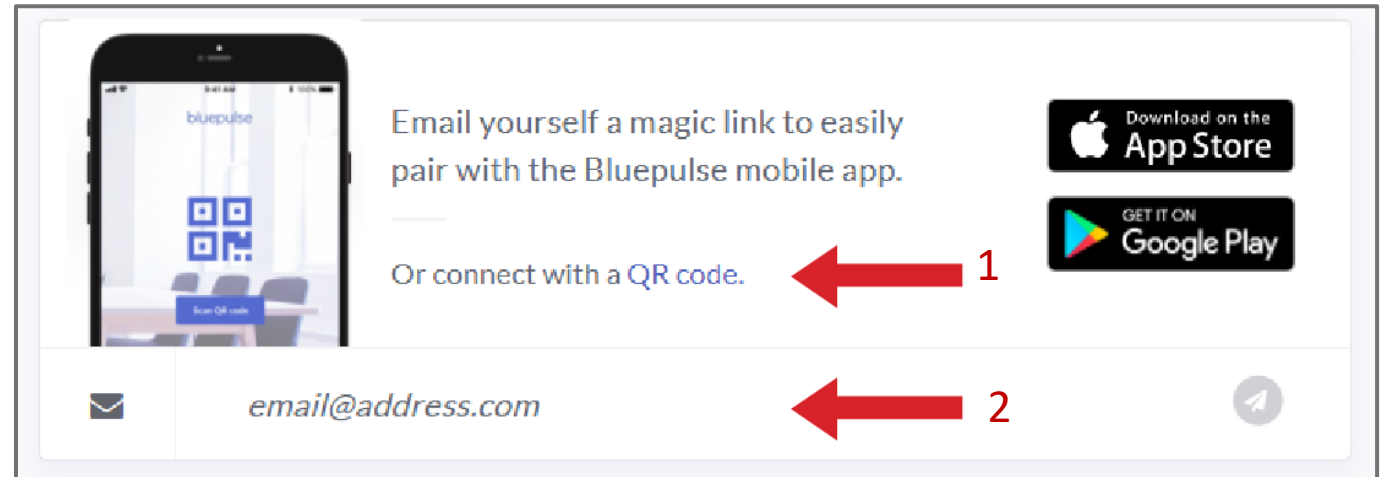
9:41 AM

100%

bluepulse

Scan QR code

Email yourself a magic link to easily pair with the Bluepulse mobile app.

Or connect with a QR code.

1

Download on the App Store

GET IT ON Google Play

email@address.com

2